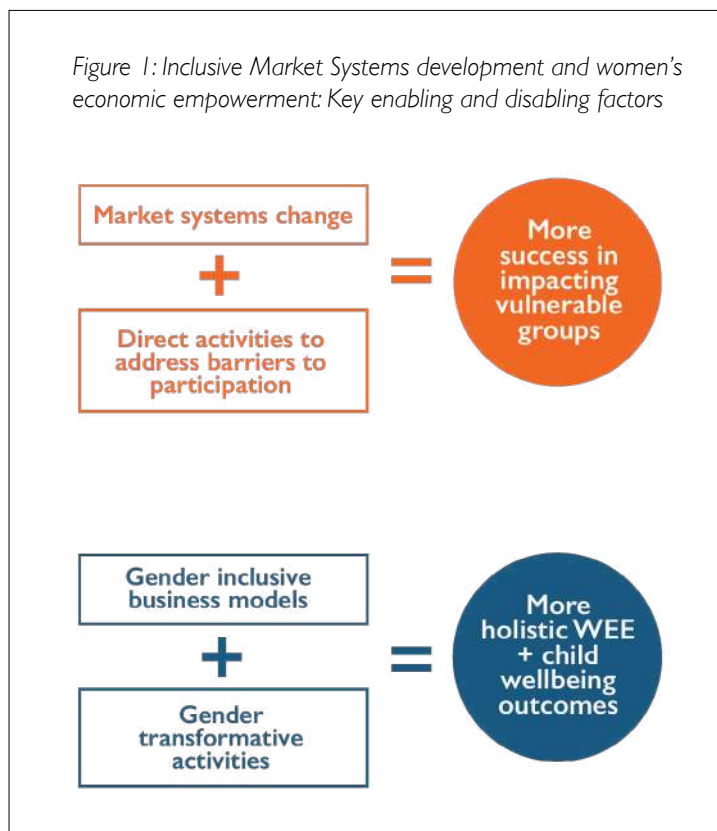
Figure 1: Inclusive Market Systems development and women's economic empowerment: Key enabling and disabling factors

Market systems change

+

Direct activities to address barriers to participation

=

More success in impacting vulnerable groups

Gender inclusive business models

+

Gender transformative activities

=

More holistic WEE + child wellbeing outcomes